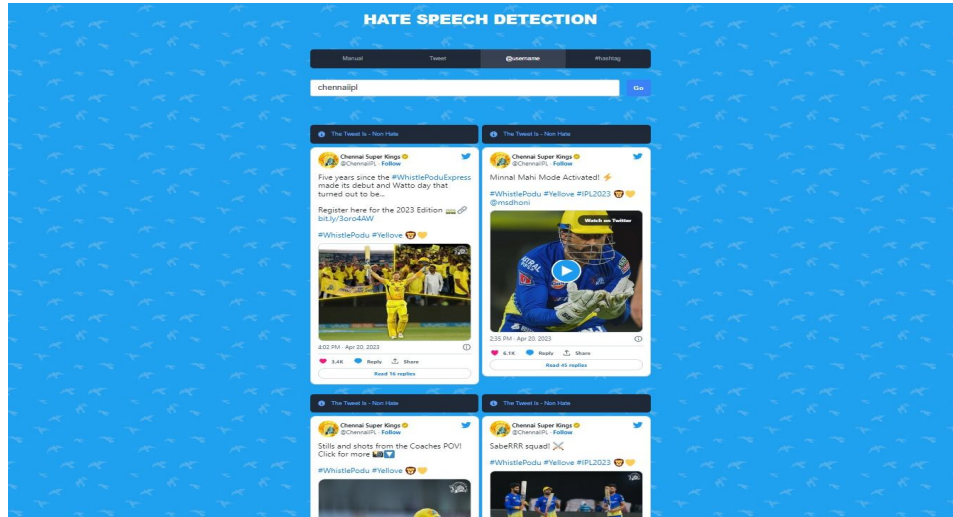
HATE SPEECH DETECTION

Manual | Tweet | @username | #hashtag

chennaiipl

Go

The Tweet Is - Non Hate

Chennai Super Kings
@ChennaiIPL · Follow

Five years since the #WhistlePoduExpress made its debut and Watto day that turned out to be..

Register here for the 2023 Edition 🚃🔗 bit.ly/3oro4AW

#WhistlePodu #Yellove 🦁💛

4:02 PM · Apr 20, 2023

3.4K Reply Share

Read 16 replies

The Tweet Is - Non Hate

Chennai Super Kings
@ChennaiIPL · Follow

Minnal Mahi Mode Activated! ⚡

#WhistlePodu #Yellove #IPL2023 🦁💛 @msdhoni

Watch on Twitter

2:35 PM · Apr 20, 2023

6.1K Reply Share

Read 45 replies

The Tweet Is - Non Hate

Chennai Super Kings
@ChennaiIPL · Follow

Stills and shots from the Coaches POV! Click for more 📸🔽

#WhistlePodu #Yellove 🦁💛

The Tweet Is - Non Hate

Chennai Super Kings
@ChennaiIPL · Follow

SabeRRR squad! ⚔️

#WhistlePodu #Yellove #IPL2023 🦁💛